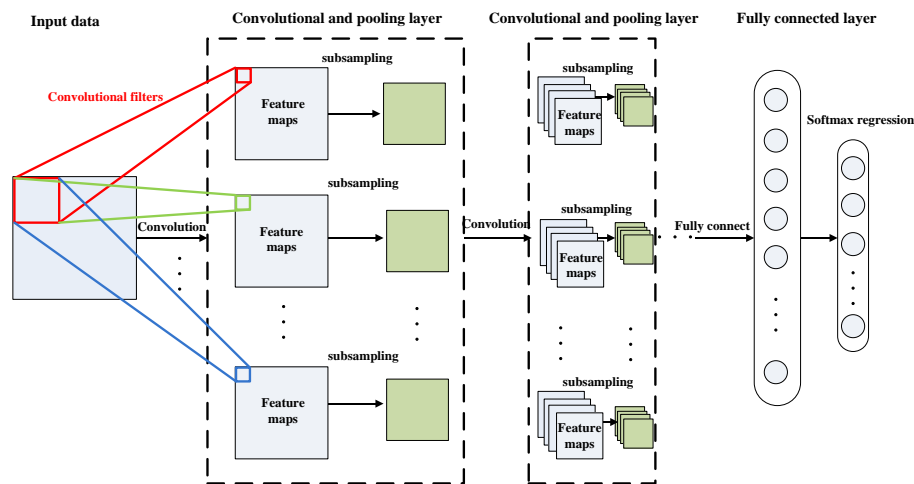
Input data

Convolutional filters

Convolutional and pooling layer

subsampling

Feature maps

subsampling

Feature maps

subsampling

Feature maps

Convolution

Convolutional and pooling layer

subsampling

Feature maps

subsampling

Feature maps

subsampling

Feature maps

Convolution

Fully connected layer

Fully connect

Softmax regression